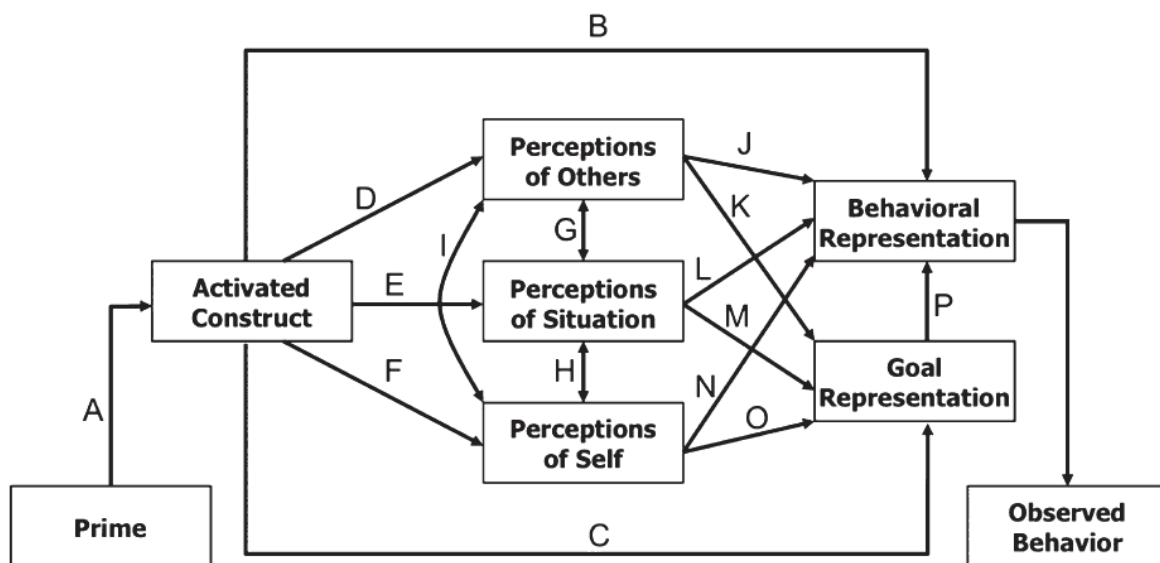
B

Perceptions of Others

J

D

K

Behavioral Representation

G

I

Activated Construct

E

Perceptions of Situation

L

M

P

F

H

Goal Representation

N

A

O

Perceptions of Self

Prime

C

Observed Behavior